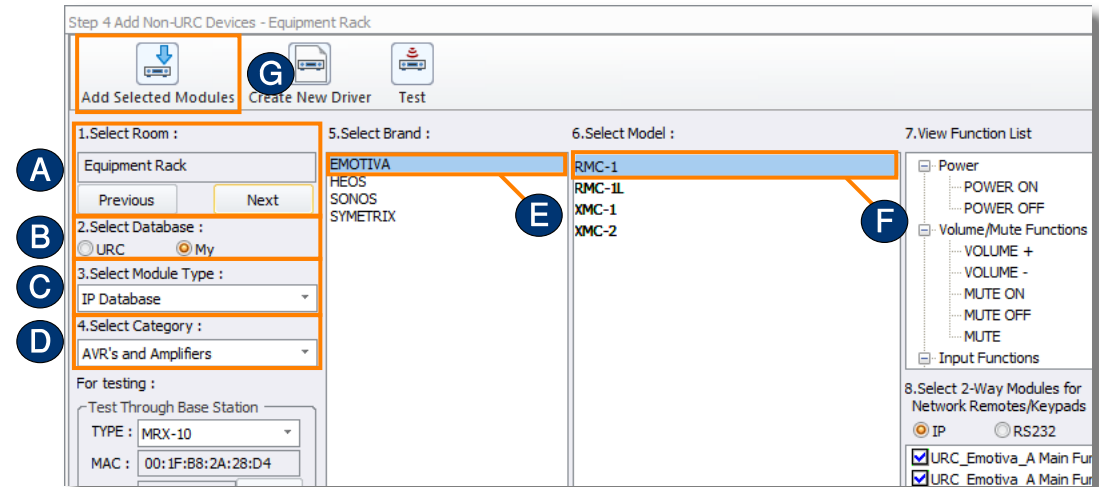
Step 4 Add Non-URC Devices - Equipment Rack

Add Selected Modules
G
Create New Driver
Test

1.Select Room :
A
Equipment Rack
Previous
Next
B
2.Select Database :
URC
My
C
3.Select Module Type :
IP Database
D
4.Select Category :
AVR's and Amplifiers
For testing :
Test Through Base Station
TYPE : MRX-10
MAC : 00:1F:B8:2A:28:D4

5.Select Brand :
EMOTIVA
HEOS
SONOS
SYMETRIX
E

6.Select Model :
RMC-1
RMC-1L
XMC-1
XMC-2
F

7.View Function List
Power
POWER ON
POWER OFF
Volume/Mute Functions
VOLUME +
VOLUME -
MUTE ON
MUTE OFF
MUTE
Input Functions

8.Select 2-Way Modules for Network Remotes/Keypads
IP
RS232
URC_Emotiva_A Main Fu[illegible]
URC_Emotiva_A Main Fu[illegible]